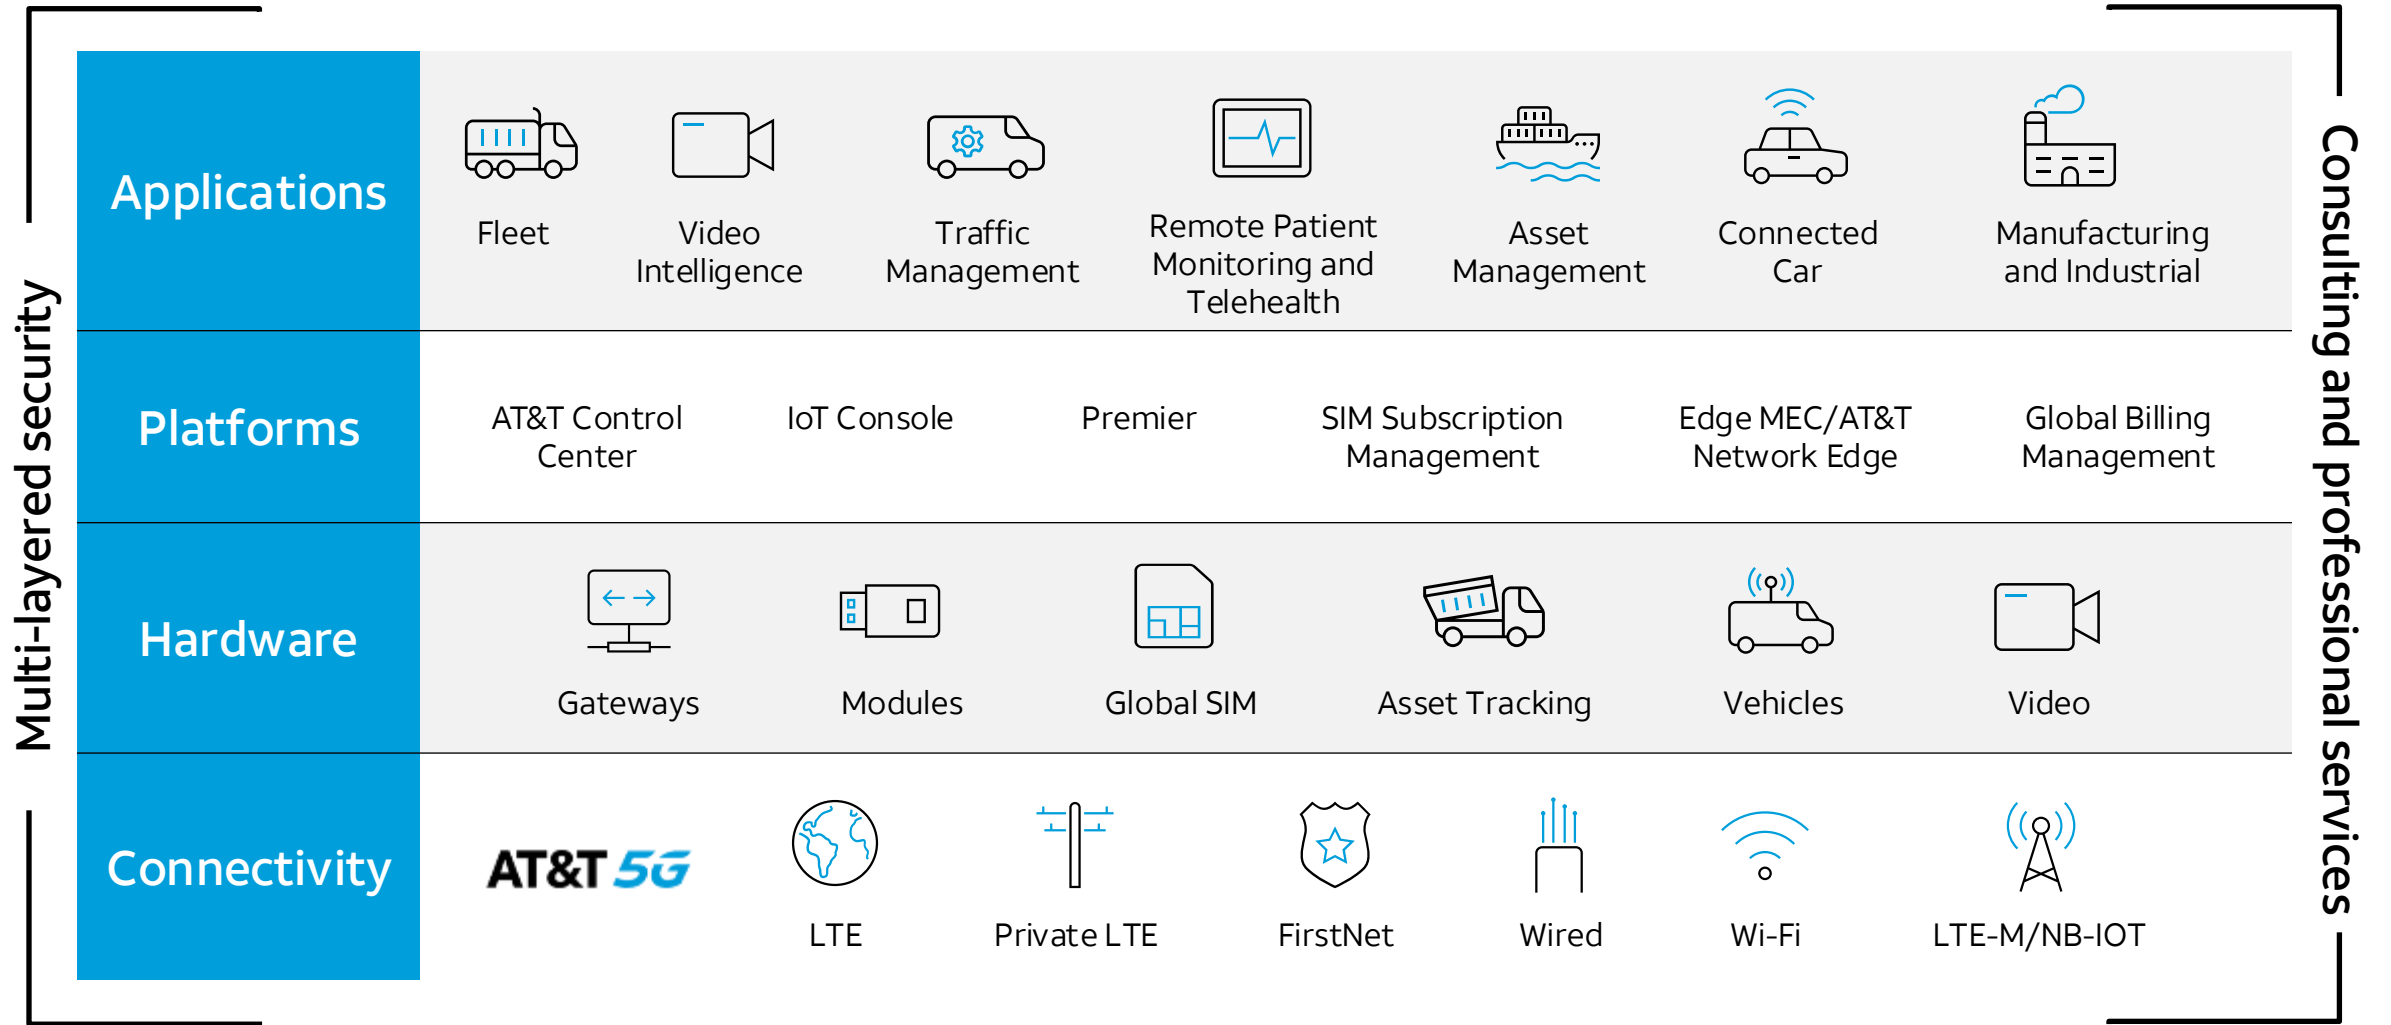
Multi-layered security

Applications

Fleet

Video Intelligence

Traffic Management

Remote Patient Monitoring and Telehealth

Asset Management

Connected Car

Manufacturing and Industrial

Platforms

AT&T Control Center

IoT Console

Premier

SIM Subscription Management

Edge MEC/AT&T Network Edge

Global Billing Management

Hardware

Gateways

Modules

Global SIM

Asset Tracking

Vehicles

Video

Connectivity

AT&T 5G

LTE

Private LTE

FirstNet

Wired

Wi-Fi

LTE-M/NB-IOT

Consulting and professional services